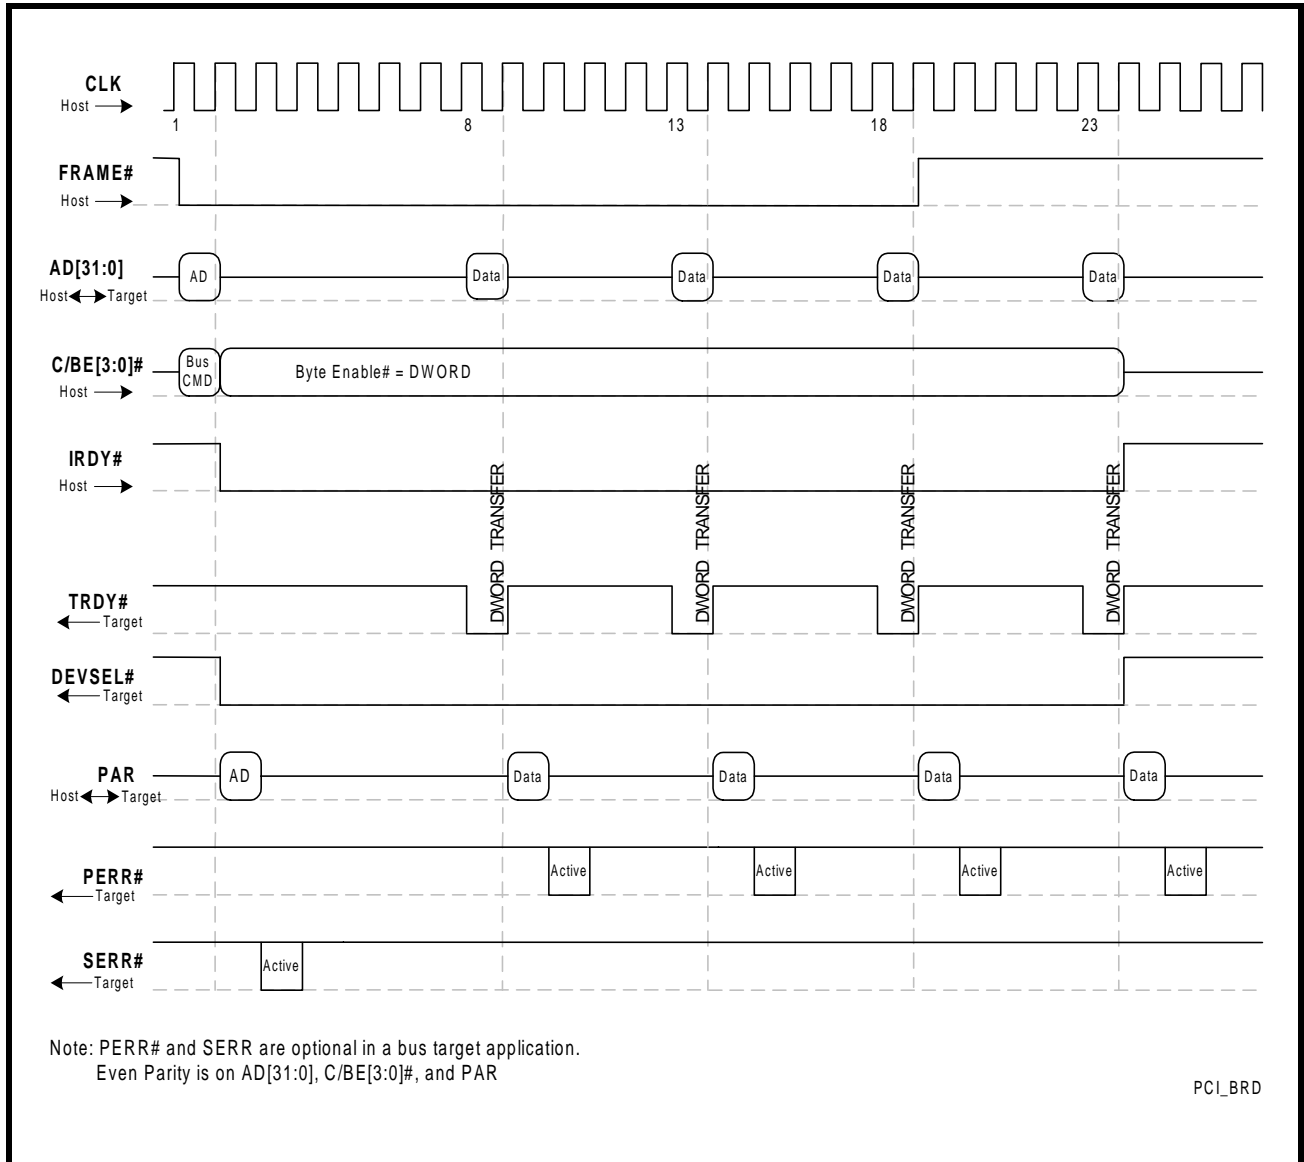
CLK
Host
1
8
13
18
23

FRAME#
Host

AD[31:0]
Host Target
AD
Data
Data
Data
Data

C/BE[3:0]#
Host
Bus CMD
Byte Enable# = DWORD

IRDY#
Host

DWORD TRANSFER
DWORD TRANSFER
DWORD TRANSFER
DWORD TRANSFER

TRDY#
Target

DEVSEL#
Target

PAR
Host Target
AD
Data
Data
Data
Data

PERR#
Target
Active
Active
Active
Active

SERR#
Target
Active

Note: PERR# and SERR are optional in a bus target application.
Even Parity is on AD[31:0], C/BE[3:0]#, and PAR

PCI_BRD